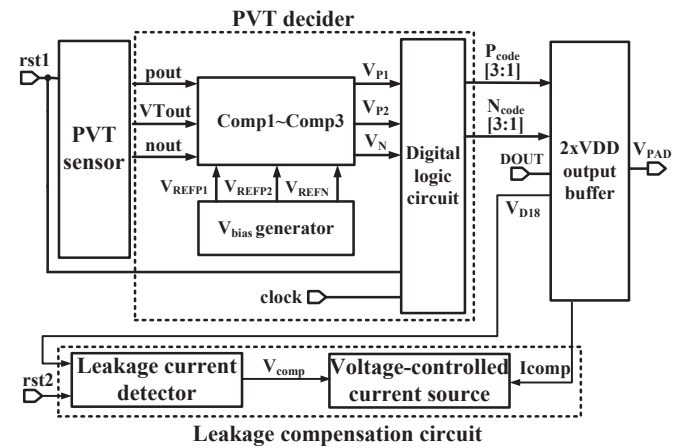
PVT decider

rst1

PVT sensor

pout

VTout

nout

Comp1~Comp3

$V_{P1}$

$V_{P2}$

$V_N$

$V_{REFP1}$ $V_{REFP2}$ $V_{REFN}$

$V_{bias}$ generator

Digital logic circuit

$P_{code}$ [3:1]

$N_{code}$ [3:1]

DOUT

$V_{D18}$

2xVDD output buffer

$V_{PAD}$

clock

rst2

Leakage current detector

$V_{comp}$

Voltage-controlled current source

Icomp

Leakage compensation circuit